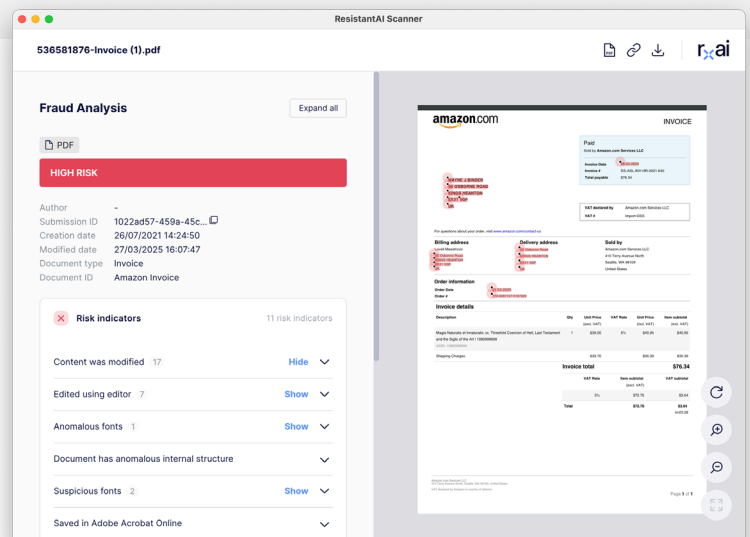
ResistantAI Scanner

536581876-Invoice (1).pdf

rai

Fraud Analysis

Expand all

PDF

HIGH RISK

Author -
Submission ID 1022ad57-459a-45c...
Creation date 26/07/2021 14:24:50
Modified date 27/03/2025 16:07:47
Document type Invoice
Document ID Amazon Invoice

Risk indicators 11 risk indicators

Content was modified 17 Hide

Edited using editor 7 Show

Anomalous fonts 1 Show

Document has anomalous internal structure

Suspicious fonts 2 Show

Saved in Adobe Acrobat Online

amazon.com INVOICE

Paid
Sold by Amazon.com Services LLC
Invoice Date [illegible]
Invoice # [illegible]
Total payable $76.34

WAYNE J. BINDER
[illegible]
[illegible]
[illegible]

VAT declared by Amazon.com Services LLC
VAT # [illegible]

For questions about your order, visit www.amazon.com/contact-us

Billing address
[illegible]

Delivery address
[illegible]

Sold by
Amazon.com Services LLC
410 Terry Avenue North
Seattle, WA 98109
US
United States

Order information
Order Date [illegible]
Order # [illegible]

Invoice details

| Description | Qty | Unit Price (excl. VAT) | VAT Rate | Unit Price (incl. VAT) | Item subtotal (excl. VAT) |
|---|---|---|---|---|---|
| Magia Naturalis et Innaturalis: or, Threefold Exorcism of Hell, Last Testament and the Sigils of the Art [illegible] | 1 | $39.00 | 0% | $45.95 | $45.95 |
| Shipping Charges | | $30.70 | | $35.00 | $30.39 |

Invoice total $76.34

| VAT Rate | Item subtotal (excl. VAT) | VAT subtotal |
|---|---|---|
| 0% | $72.70 | $3.64 |
| Total | $72.70 | $3.64 |

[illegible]

Page 1 of 1